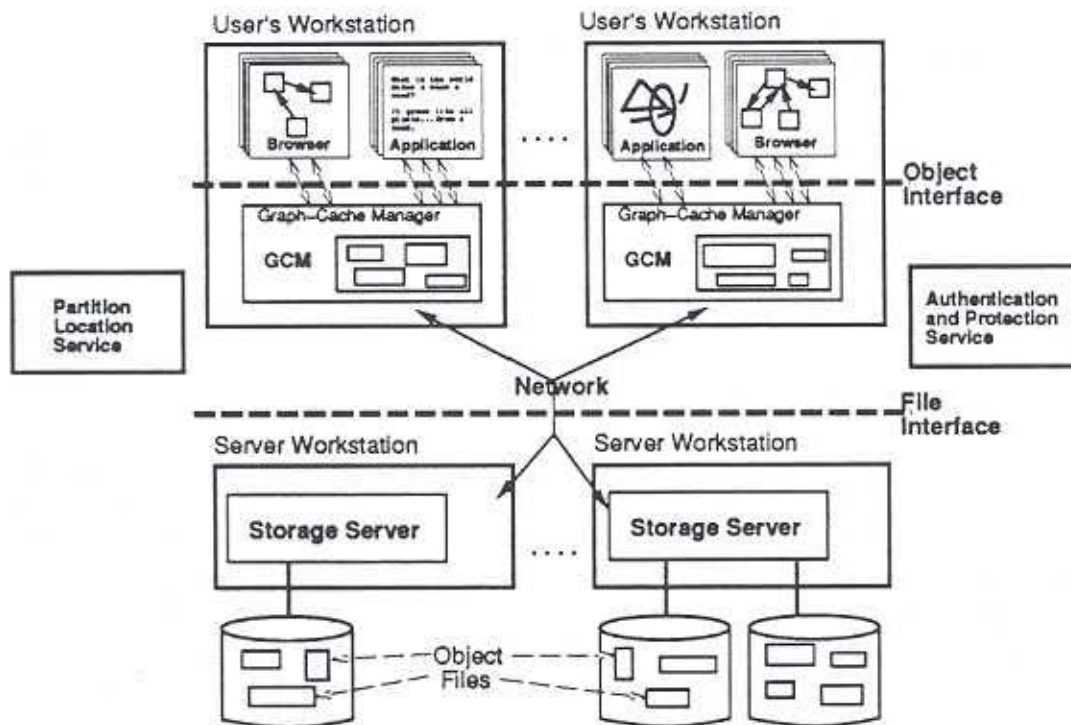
User's Workstation

Browser

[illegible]

Application

Graph-Cache Manager

GCM

User's Workstation

Application

Browser

Graph-Cache Manager

GCM

. . . .

Object Interface

Partition Location Service

Authentication and Protection Service

Network

File Interface

Server Workstation

Storage Server

Server Workstation

Storage Server

. . . .

Object Files